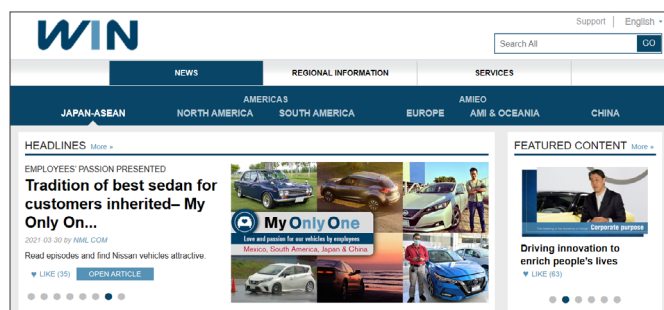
WIN

Support | English

Search All GO

NEWS REGIONAL INFORMATION SERVICES

AMERICAS AMIEO

JAPAN-ASEAN NORTH AMERICA SOUTH AMERICA EUROPE AMI & OCEANIA CHINA

HEADLINES More »

EMPLOYEES' PASSION PRESENTED

Tradition of best sedan for customers inherited– My Only On...

2021-03-30 by NML COM

Read episodes and find Nissan vehicles attractive.

♥ LIKE (35) OPEN ARTICLE

My Only One

Love and passion for our vehicles by employees

Mexico, South America, Japan & China

FEATURED CONTENT More »

Corporate purpose

Driving innovation to enrich people's lives

♥ LIKE (63)